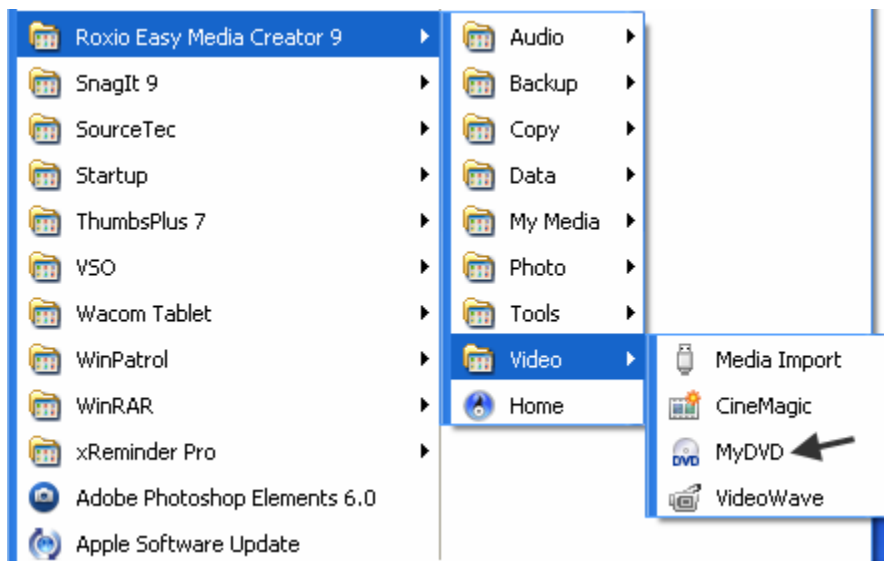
Roxio Easy Media Creator 9
SnagIt 9
SourceTec
Startup
ThumbsPlus 7
VSO
Wacom Tablet
WinPatrol
WinRAR
xReminder Pro
Adobe Photoshop Elements 6.0
Apple Software Update

Audio
Backup
Copy
Data
My Media
Photo
Tools
Video
Home

Media Import
CineMagic
DVD
MyDVD
VideoWave